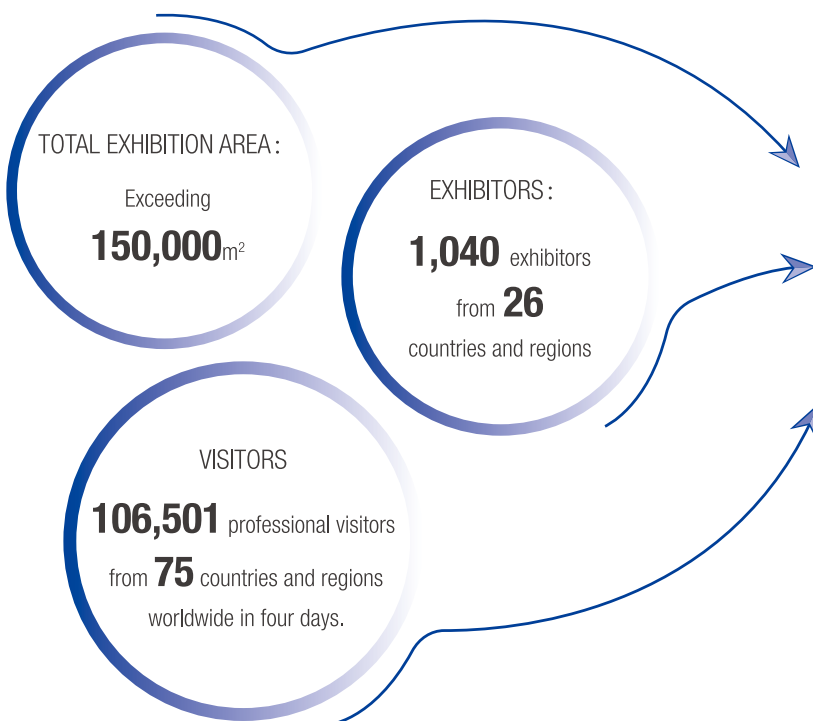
TOTAL EXHIBITION AREA :

Exceeding

150,000$m^2$

EXHIBITORS :

1,040 exhibitors from 26 countries and regions

VISITORS

106,501 professional visitors from 75 countries and regions worldwide in four days.